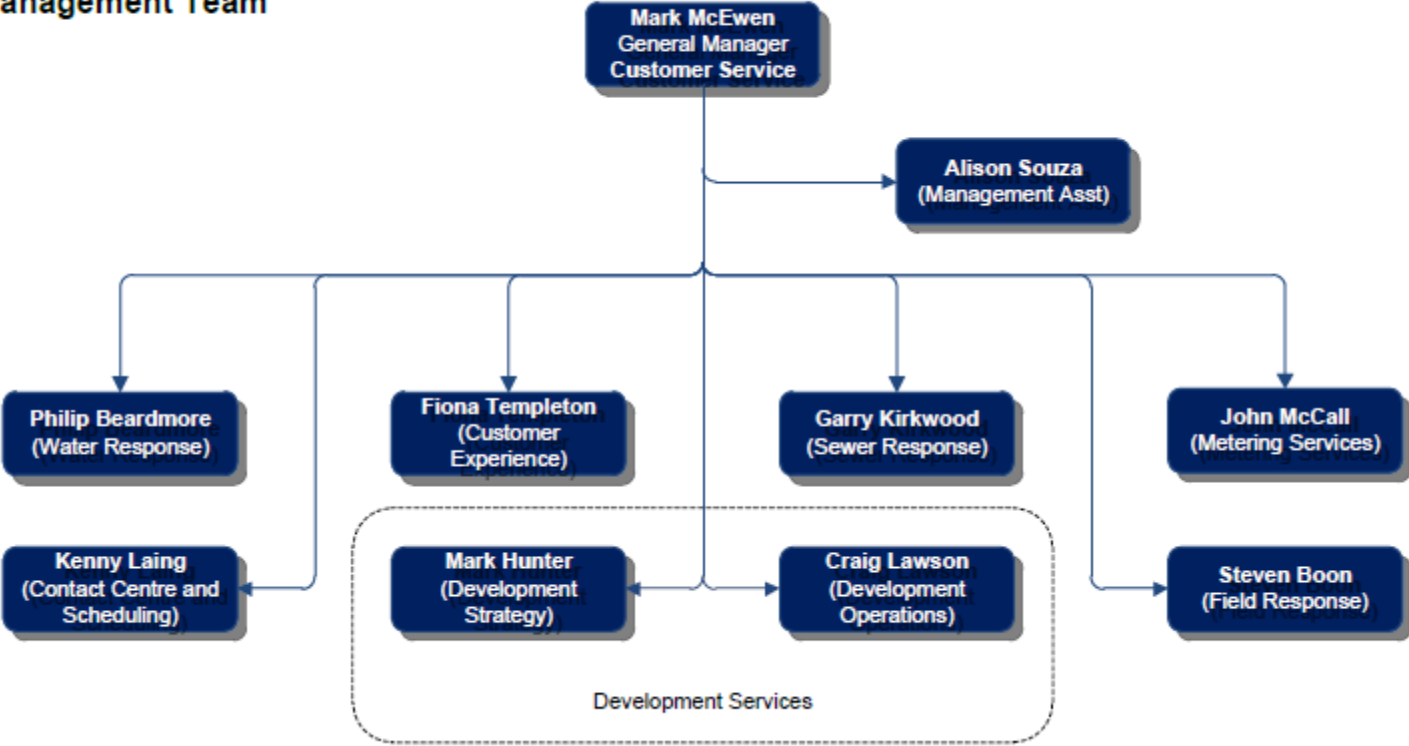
anagement Team

Mark McEwen
General Manager
Customer Service

Alison Souza
(Management Asst)

Philip Beardmore
(Water Response)

Fiona Templeton
(Customer Experience)

Garry Kirkwood
(Sewer Response)

John McCall
(Metering Services)

Kenny Laing
(Contact Centre and Scheduling)

Mark Hunter
(Development Strategy)

Craig Lawson
(Development Operations)

Steven Boon
(Field Response)

Development Services